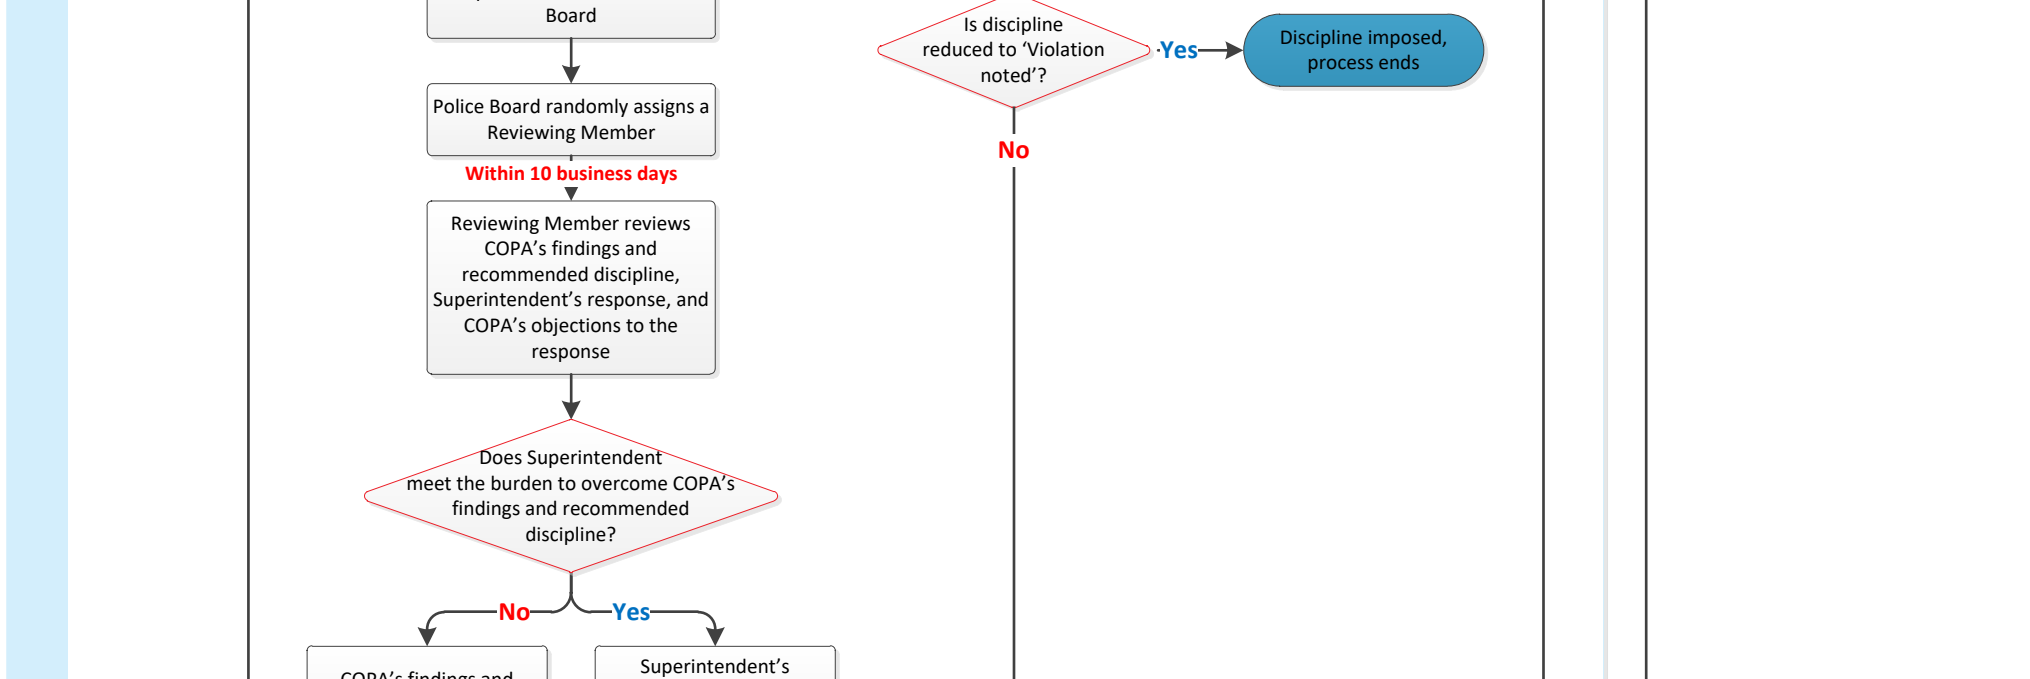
Board

Police Board randomly assigns a Reviewing Member

Within 10 business days

Reviewing Member reviews COPA's findings and recommended discipline, Superintendent's response, and COPA's objections to the response

Does Superintendent meet the burden to overcome COPA's findings and recommended discipline?

No

Yes

COPA's findings and

Superintendent's

Is discipline reduced to 'Violation noted'?

Yes

Discipline imposed, process ends

No